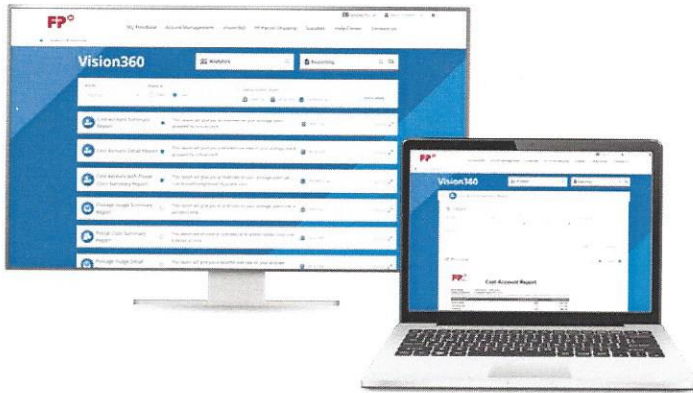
FP

My Dashboard Account Management Vision360 FP Postal Shopping Supplies Help Center Contact Us

Vision360

Analytics

Reporting

Cost Account Summary Report

Cost Account Detail Report

Cost Account with Postal Cost Summary Report

Postage Usage Summary Report

Postage Cost Summary Report

Postage Usage Detail

FP

Vision360

Cost Account Report